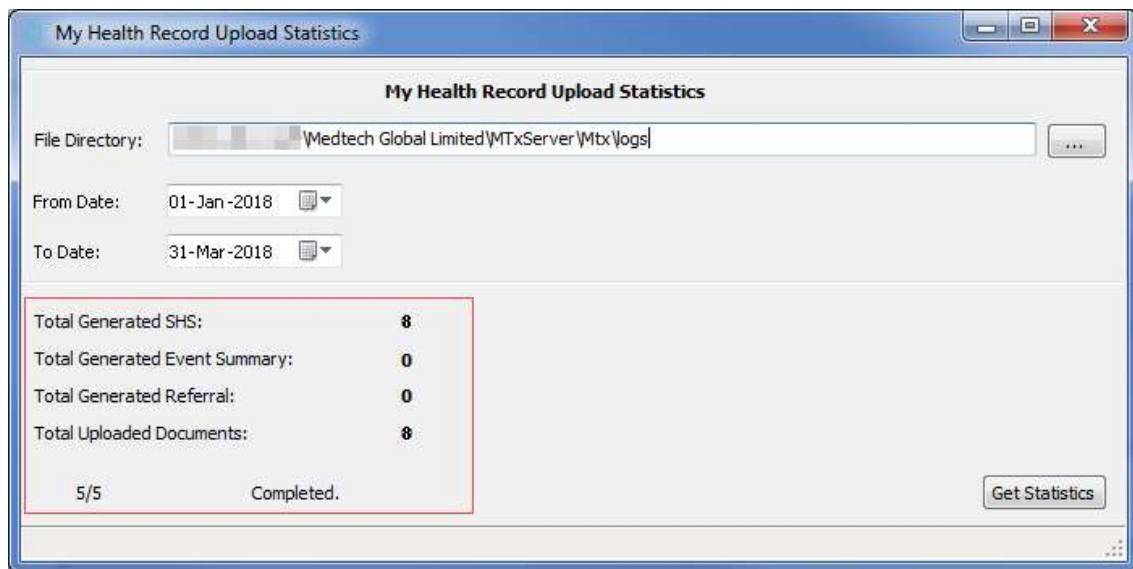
My Health Record Upload Statistics

My Health Record Upload Statistics

File Directory: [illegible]\Medtech Global Limited\MTxServer\Mtx\logs ...

From Date: 01-Jan-2018

To Date: 31-Mar-2018

Total Generated SHS: 8
Total Generated Event Summary: 0
Total Generated Referral: 0
Total Uploaded Documents: 8

5/5 Completed.

Get Statistics